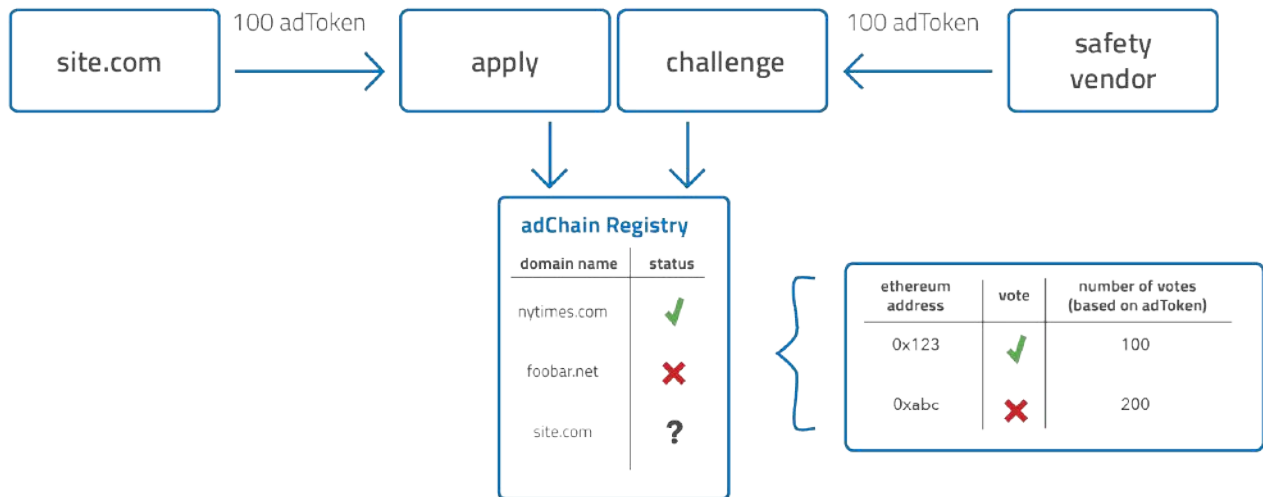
site.com

100 adToken

apply

challenge

100 adToken

safety vendor

adChain Registry

| domain name | status |
|---|---|
| nytimes.com | ✓ |
| foobar.net | ✗ |
| site.com | ? |

| ethereum address | vote | number of votes (based on adToken) |
|---|---|---|
| 0x123 | ✓ | 100 |
| 0xabc | ✗ | 200 |